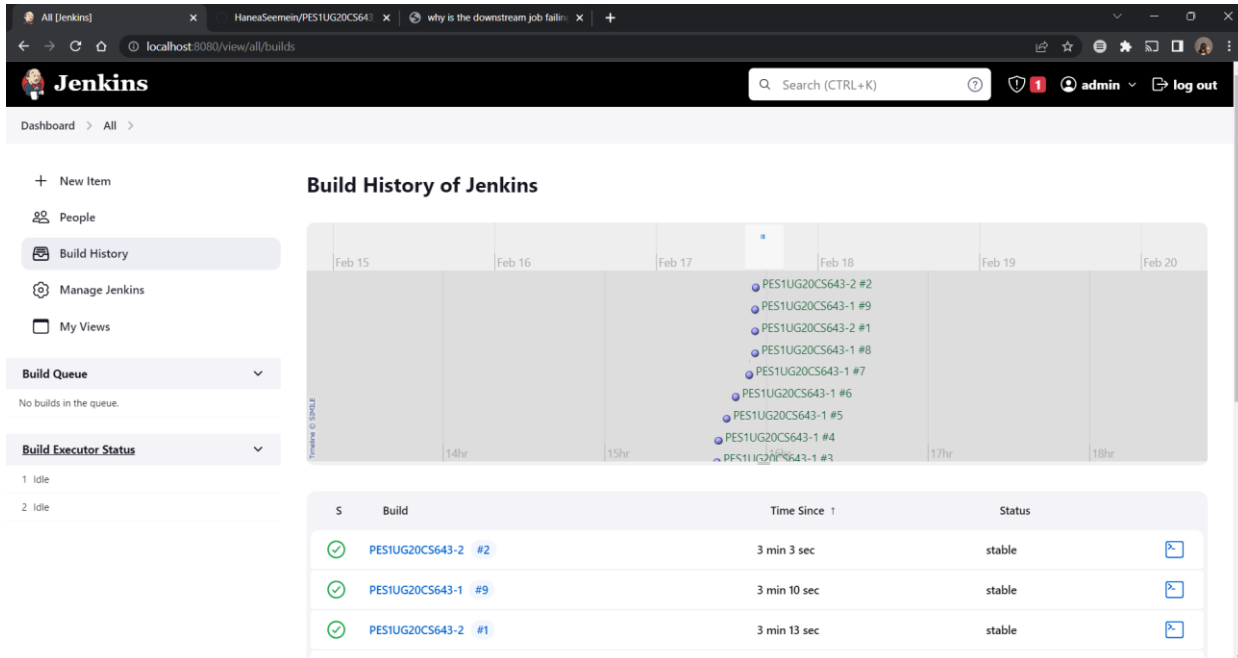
All [Jenkins] ×
HaneaSeemein/PES1UG20CS643 ×
why is the downstream job failin ×
+

localhost:8080/view/all/builds

Jenkins
Search (CTRL+K)
1
admin
log out

Dashboard > All >

+ New Item
People
Build History
Manage Jenkins
My Views

Build Queue
No builds in the queue.

Build Executor Status
1 Idle
2 Idle

Build History of Jenkins

Feb 15 Feb 16 Feb 17 Feb 18 Feb 19 Feb 20

PES1UG20CS643-2 #2
PES1UG20CS643-1 #9
PES1UG20CS643-2 #1
PES1UG20CS643-1 #8
PES1UG20CS643-1 #7
PES1UG20CS643-1 #6
PES1UG20CS643-1 #5
PES1UG20CS643-1 #4
PES1UG20CS643-1 #3

Timeline © SIMILE
14hr 15hr 16hr 17hr 18hr

| S | Build | Time Since ↑ | Status |
|---|---|---|---|
| | PES1UG20CS643-2 #2 | 3 min 3 sec | stable |
| | PES1UG20CS643-1 #9 | 3 min 10 sec | stable |
| | PES1UG20CS643-2 #1 | 3 min 13 sec | stable |